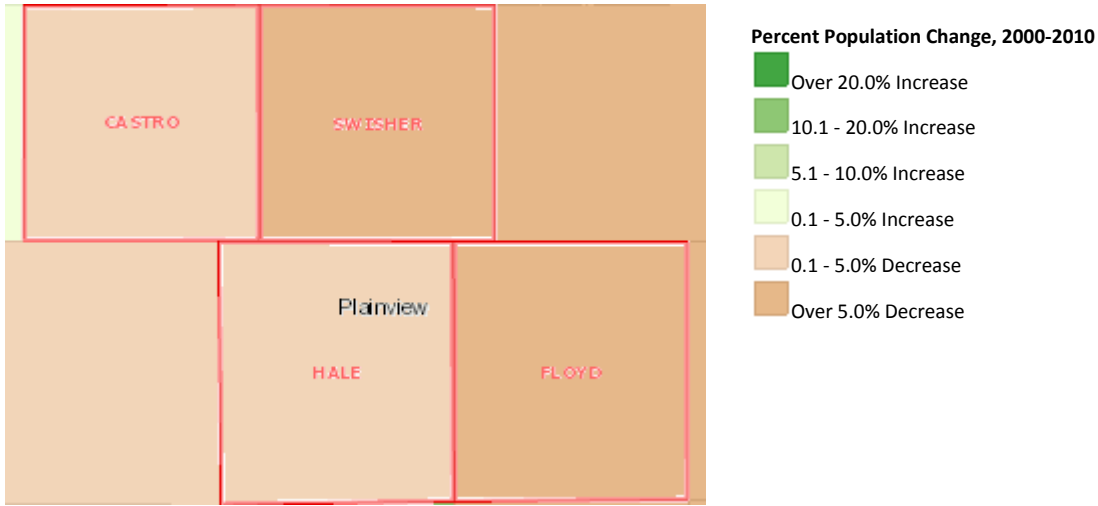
CASTRO

SWISHER

Plainview

HALE

FLOYD

**Percent Population Change, 2000-2010**

Over 20.0% Increase

10.1 - 20.0% Increase

5.1 - 10.0% Increase

0.1 - 5.0% Increase

0.1 - 5.0% Decrease

Over 5.0% Decrease